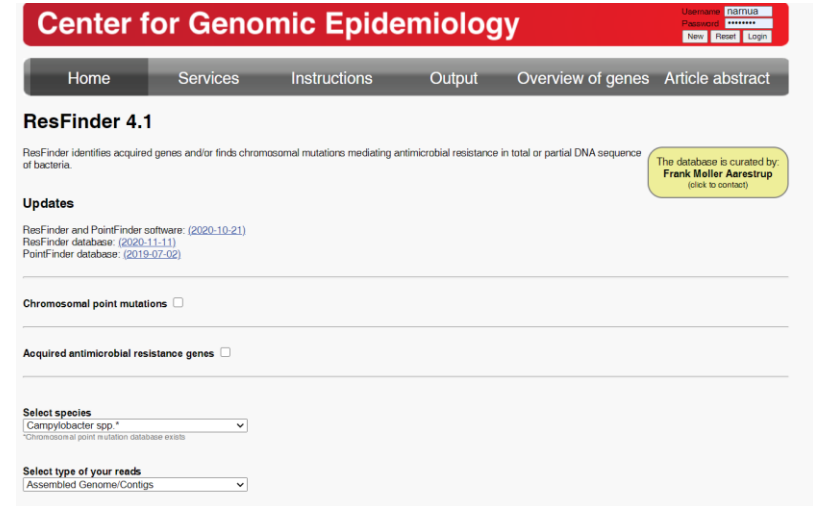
Center for Genomic Epidemiology

Username narnua
Password ••••••••
New Reset Login

Home Services Instructions Output Overview of genes Article abstract

ResFinder 4.1

ResFinder identifies acquired genes and/or finds chromosomal mutations mediating antimicrobial resistance in total or partial DNA sequence of bacteria.

The database is curated by:
Frank Møller Aarestrup
(click to contact)

Updates

ResFinder and PointFinder software: (2020-10-21)
ResFinder database: (2020-11-11)
PointFinder database: (2019-07-02)

Chromosomal point mutations

Acquired antimicrobial resistance genes

Select species
Campylobacter spp.*
*Chromosomal point mutation database exists

Select type of your reads
Assembled Genome/Contigs